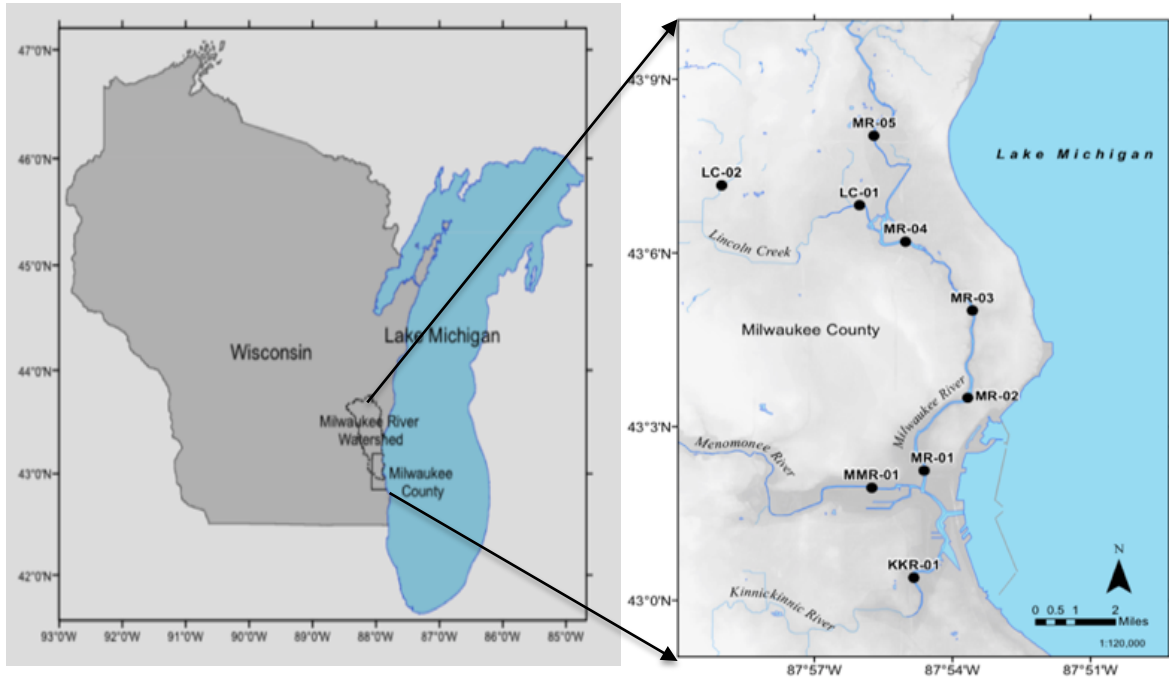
47°0'N
46°0'N
45°0'N
44°0'N
43°0'N
42°0'N
93°0'W 92°0'W 91°0'W 90°0'W 89°0'W 88°0'W 87°0'W 86°0'W 85°0'W

Wisconsin
Lake Michigan
Milwaukee River Watershed
Milwaukee County

43°9'N
43°6'N
43°3'N
43°0'N
87°57'W 87°54'W 87°51'W

Lake Michigan
MR-05
LC-02
LC-01
MR-04
Lincoln Creek
MR-03
Milwaukee County
MR-02
Milwaukee River
Menomonee River
MR-01
MMR-01
KKR-01
Kinnickinnic River
N
0 0.5 1 2 Miles
1:120,000